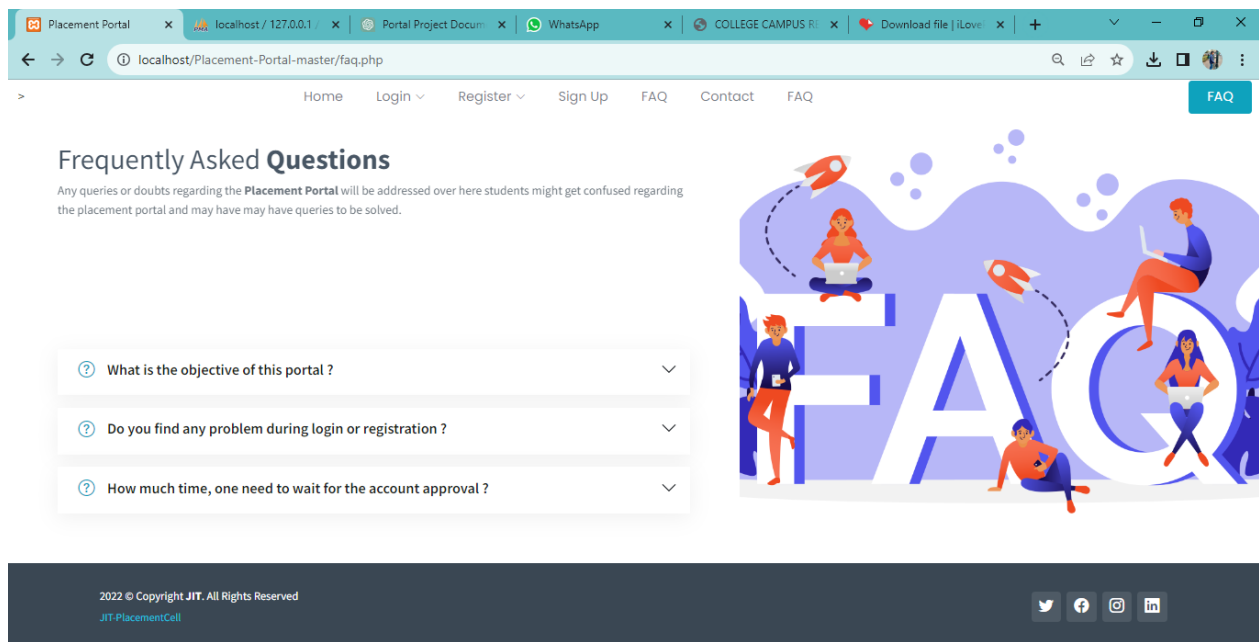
Placement Portal ×
localhost / 127.0.0.1 / ×
Portal Project Docum ×
WhatsApp ×
COLLEGE CAMPUS RE ×
Download file | iLove ×
+

localhost/Placement-Portal-master/faq.php

>
Home Login Register Sign Up FAQ Contact FAQ
FAQ

Frequently Asked **Questions**

Any queries or doubts regarding the **Placement Portal** will be addressed over here students might get confused regarding the placement portal and may have may have queries to be solved.

What is the objective of this portal ?

Do you find any problem during login or registration ?

How much time, one need to wait for the account approval ?

FAQ

2022 © Copyright **JIT**. All Rights Reserved
JIT-PlacementCell